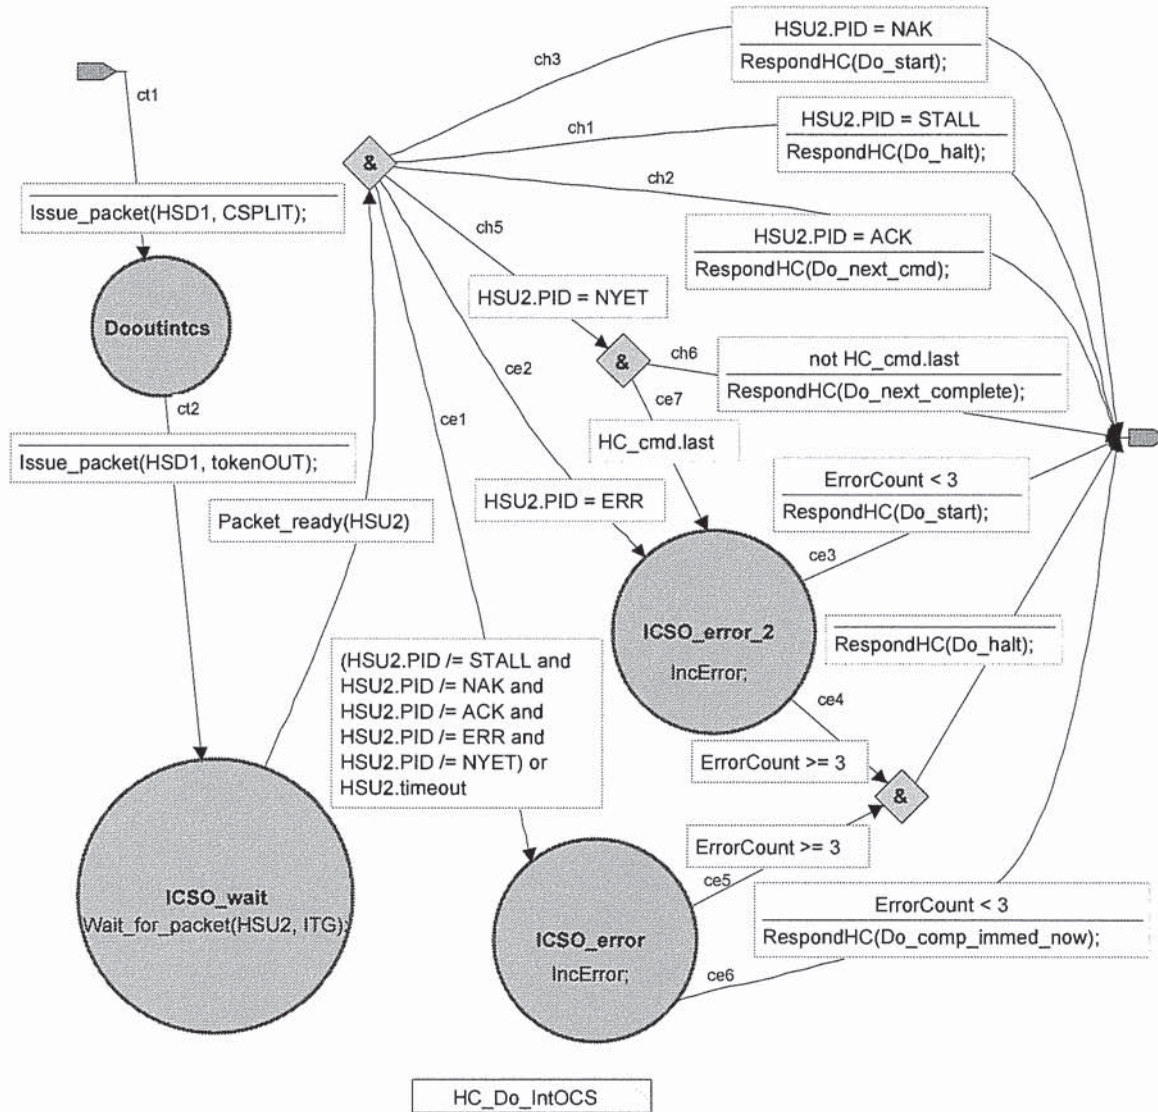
ct1

Issue_packet(HSD1, CSPLIT);

Dooutintcs

ct2

Issue_packet(HSD1, tokenOUT);

Packet_ready(HSU2)

ICSO_wait
Wait_for_packet(HSU2, ITG);

&

ch3

HSU2.PID = NAK
RespondHC(Do_start);

ch1

HSU2.PID = STALL
RespondHC(Do_halt);

ch2

HSU2.PID = ACK
RespondHC(Do_next_cmd);

ch5

HSU2.PID = NYET

&

ch6

not HC_cmd.last
RespondHC(Do_next_complete);

ce7

HC_cmd.last

ce2

ce1

HSU2.PID = ERR

ErrorCount < 3
RespondHC(Do_start);

ce3

ICSO_error_2
IncError;

RespondHC(Do_halt);

ce4

ErrorCount >= 3

&

ErrorCount >= 3

(HSU2.PID /= STALL and HSU2.PID /= NAK and HSU2.PID /= ACK and HSU2.PID /= ERR and HSU2.PID /= NYET) or HSU2.timeout

ce5

ICSO_error
IncError;

ce6

ErrorCount < 3
RespondHC(Do_comp_immed_now);

HC_Do_IntOCS